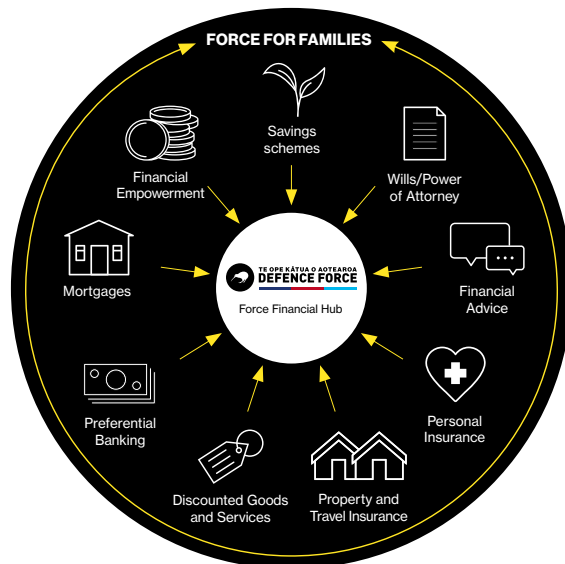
FORCE FOR FAMILIES

Savings schemes

Wills/Power of Attorney

Financial Advice

Personal Insurance

Property and Travel Insurance

Discounted Goods and Services

Preferential Banking

Mortgages

Financial Empowerment

TE OPE KĀTUA O AOTEAROA
DEFENCE FORCE

Force Financial Hub